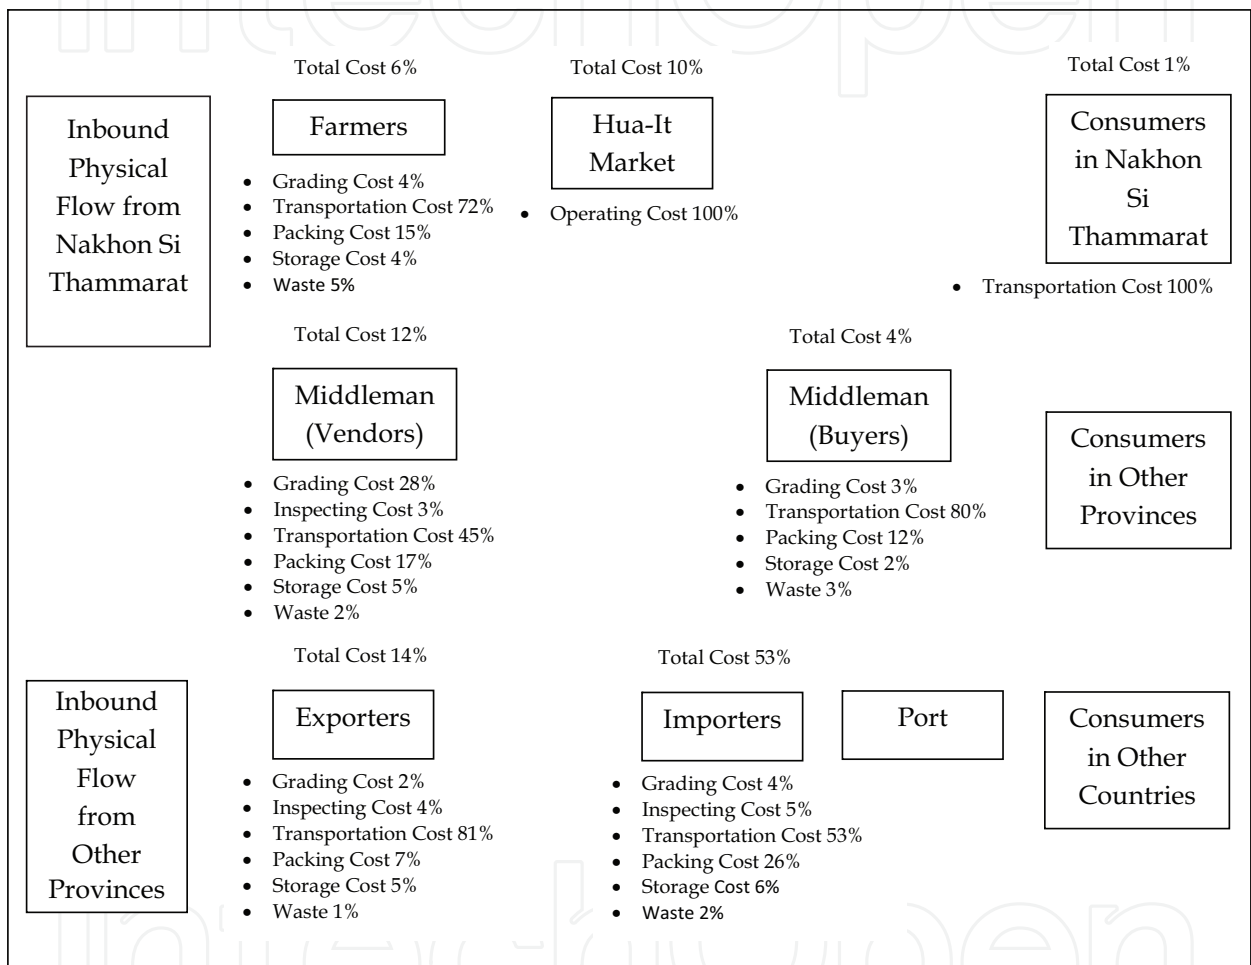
Total Cost 6%

Total Cost 10%

Total Cost 1%

Inbound Physical Flow from Nakhon Si Thammarat

Farmers

- Grading Cost 4%
- Transportation Cost 72%
- Packing Cost 15%
- Storage Cost 4%
- Waste 5%

Hua-It Market

- Operating Cost 100%

Consumers in Nakhon Si Thammarat

- Transportation Cost 100%

Total Cost 12%

Middleman (Vendors)

- Grading Cost 28%
- Inspecting Cost 3%
- Transportation Cost 45%
- Packing Cost 17%
- Storage Cost 5%
- Waste 2%

Total Cost 4%

Middleman (Buyers)

- Grading Cost 3%
- Transportation Cost 80%
- Packing Cost 12%
- Storage Cost 2%
- Waste 3%

Consumers in Other Provinces

Total Cost 14%

Inbound Physical Flow from Other Provinces

Exporters

- Grading Cost 2%
- Inspecting Cost 4%
- Transportation Cost 81%
- Packing Cost 7%
- Storage Cost 5%
- Waste 1%

Total Cost 53%

Importers

Port

- Grading Cost 4%
- Inspecting Cost 5%
- Transportation Cost 53%
- Packing Cost 26%
- Storage Cost 6%
- Waste 2%

Consumers in Other Countries